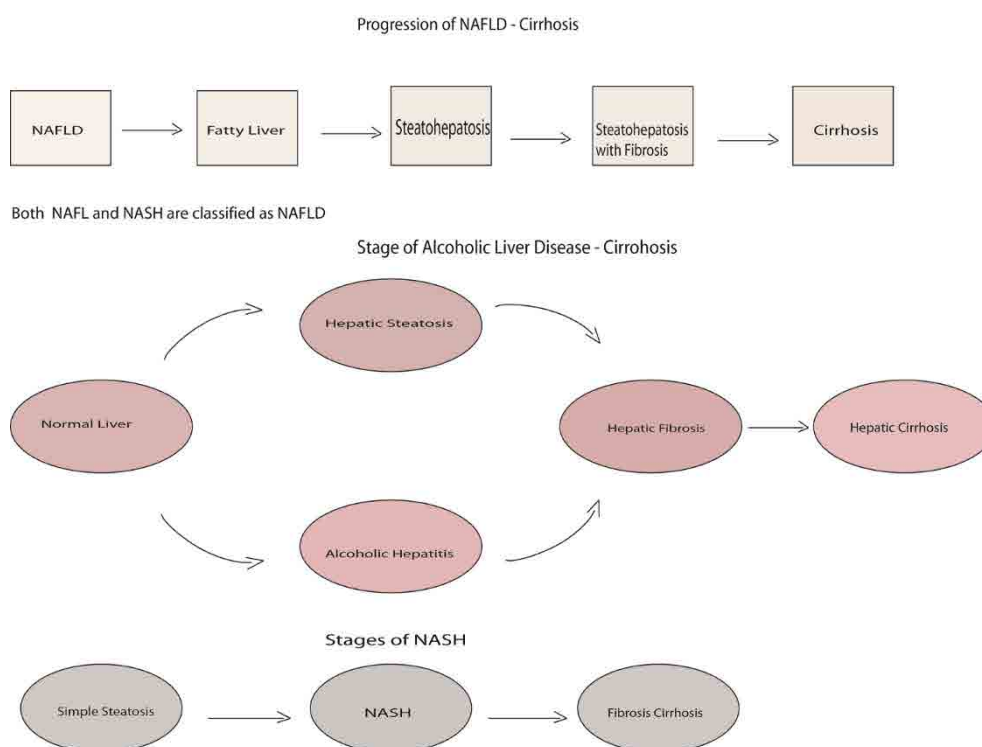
Progression of NAFLD - Cirrhosis

NAFLD

Fatty Liver

Steatohepatosis

Steatohepatosis with Fibrosis

Cirrhosis

Both NAFL and NASH are classified as NAFLD

Stage of Alcoholic Liver Disease - Cirrohosis

Hepatic Steatosis

Normal Liver

Hepatic Fibrosis

Hepatic Cirrhosis

Alcoholic Hepatitis

Stages of NASH

Simple Steatosis

NASH

Fibrosis Cirrhosis